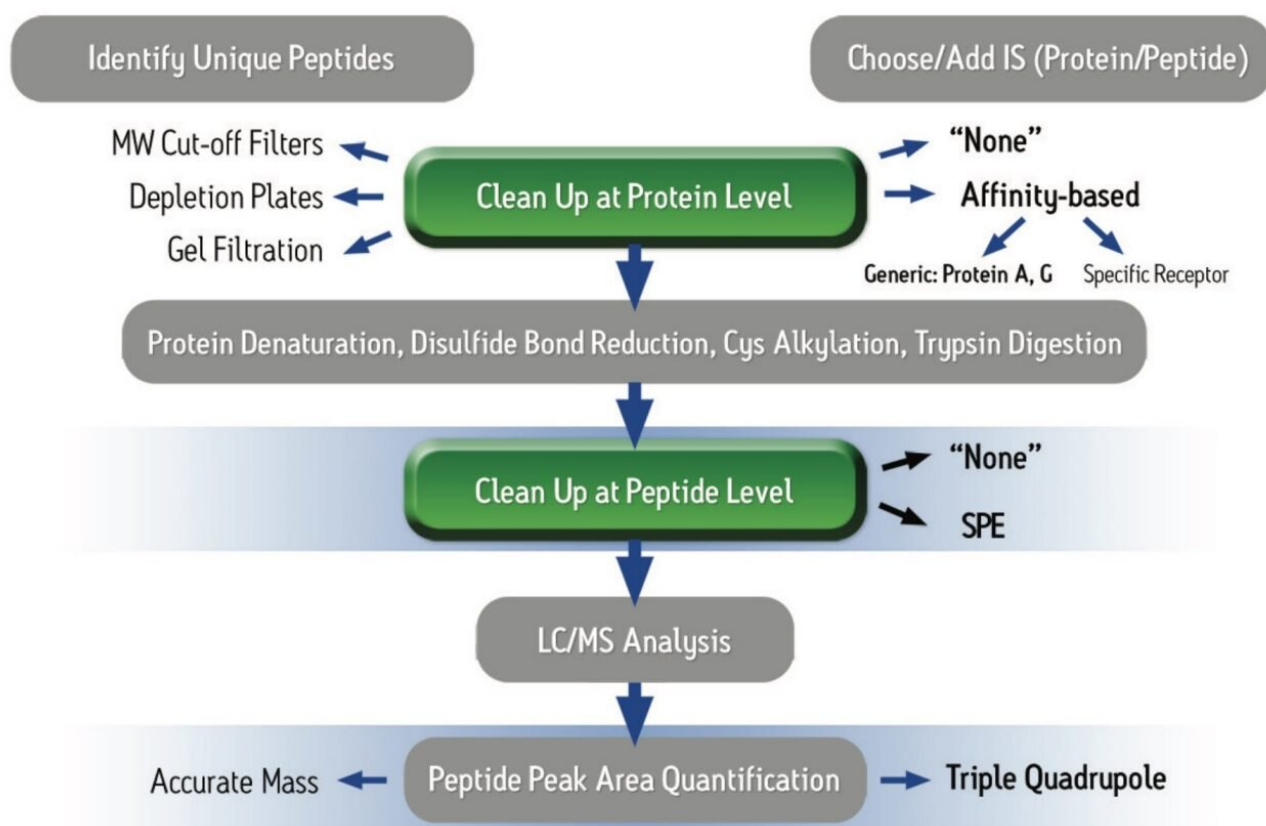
Identify Unique Peptides

Choose/Add IS (Protein/Peptide)

MW Cut-off Filters

Depletion Plates

Gel Filtration

Clean Up at Protein Level

"None"

Affinity-based

Generic: Protein A, G

Specific Receptor

Protein Denaturation, Disulfide Bond Reduction, Cys Alkylation, Trypsin Digestion

Clean Up at Peptide Level

"None"

SPE

LC/MS Analysis

Accurate Mass

Peptide Peak Area Quantification

Triple Quadrupole